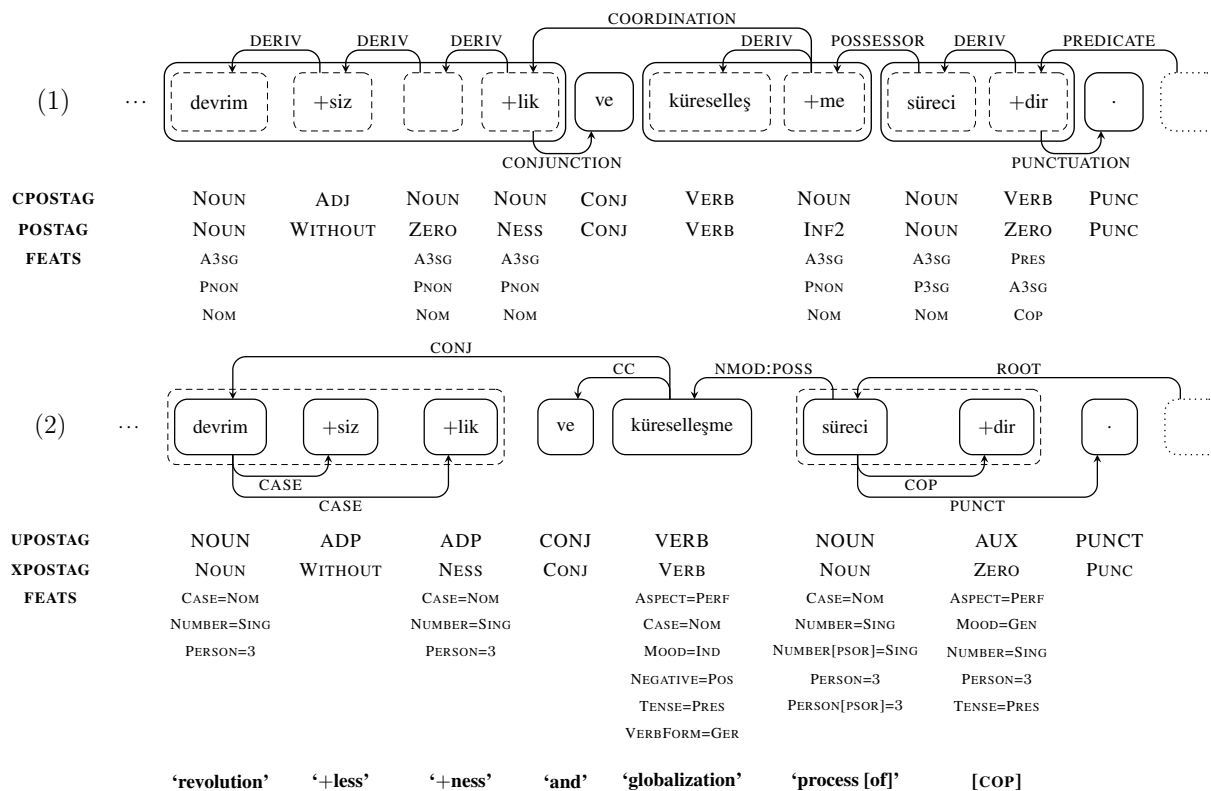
COORDINATION

DERIV DERIV DERIV DERIV POSSESSOR DERIV PREDICATE

(1) ··· devrim +siz +lik ve küreselleş +me süreci +dir .

CONJUNCTION PUNCTUATION

| | | | | | | | | | | |
|---|---|---|---|---|---|---|---|---|---|---|
| CPOSTAG | Noun | Adj | Noun | Noun | Conj | Verb | Noun | Noun | Verb | Punc |
| POSTAG | Noun | Without | Zero | Ness | Conj | Verb | Inf2 | Noun | Zero | Punc |
| FEATS | A3sg | | A3sg | A3sg | | | A3sg | A3sg | Pres | |
| | Pnon | | Pnon | Pnon | | | Pnon | P3sg | A3sg | |
| | Nom | | Nom | Nom | | | Nom | Nom | Cop | |

CONJ

CC NMOD:POSS ROOT

(2) ··· devrim +siz +lik ve küreselleşme süreci +dir .

CASE COP

CASE PUNCT

| | | | | | | | | |
|---|---|---|---|---|---|---|---|---|
| UPOSTAG | NOUN | ADP | ADP | CONJ | VERB | NOUN | AUX | PUNCT |
| XPOSTAG | Noun | Without | Ness | Conj | Verb | Noun | Zero | Punc |
| FEATS | Case=Nom | | Case=Nom | | Aspect=Perf | Case=Nom | Aspect=Perf | |
| | Number=Sing | | Number=Sing | | Case=Nom | Number=Sing | Mood=Gen | |
| | Person=3 | | Person=3 | | Mood=Ind | Number[psor]=Sing | Number=Sing | |
| | | | | | Negative=Pos | Person=3 | Person=3 | |
| | | | | | Tense=Pres | Person[psor]=3 | Tense=Pres | |
| | | | | | VerbForm=Ger | | | |

'revolution' '+less' '+ness' 'and' 'globalization' 'process [of]' [cop]